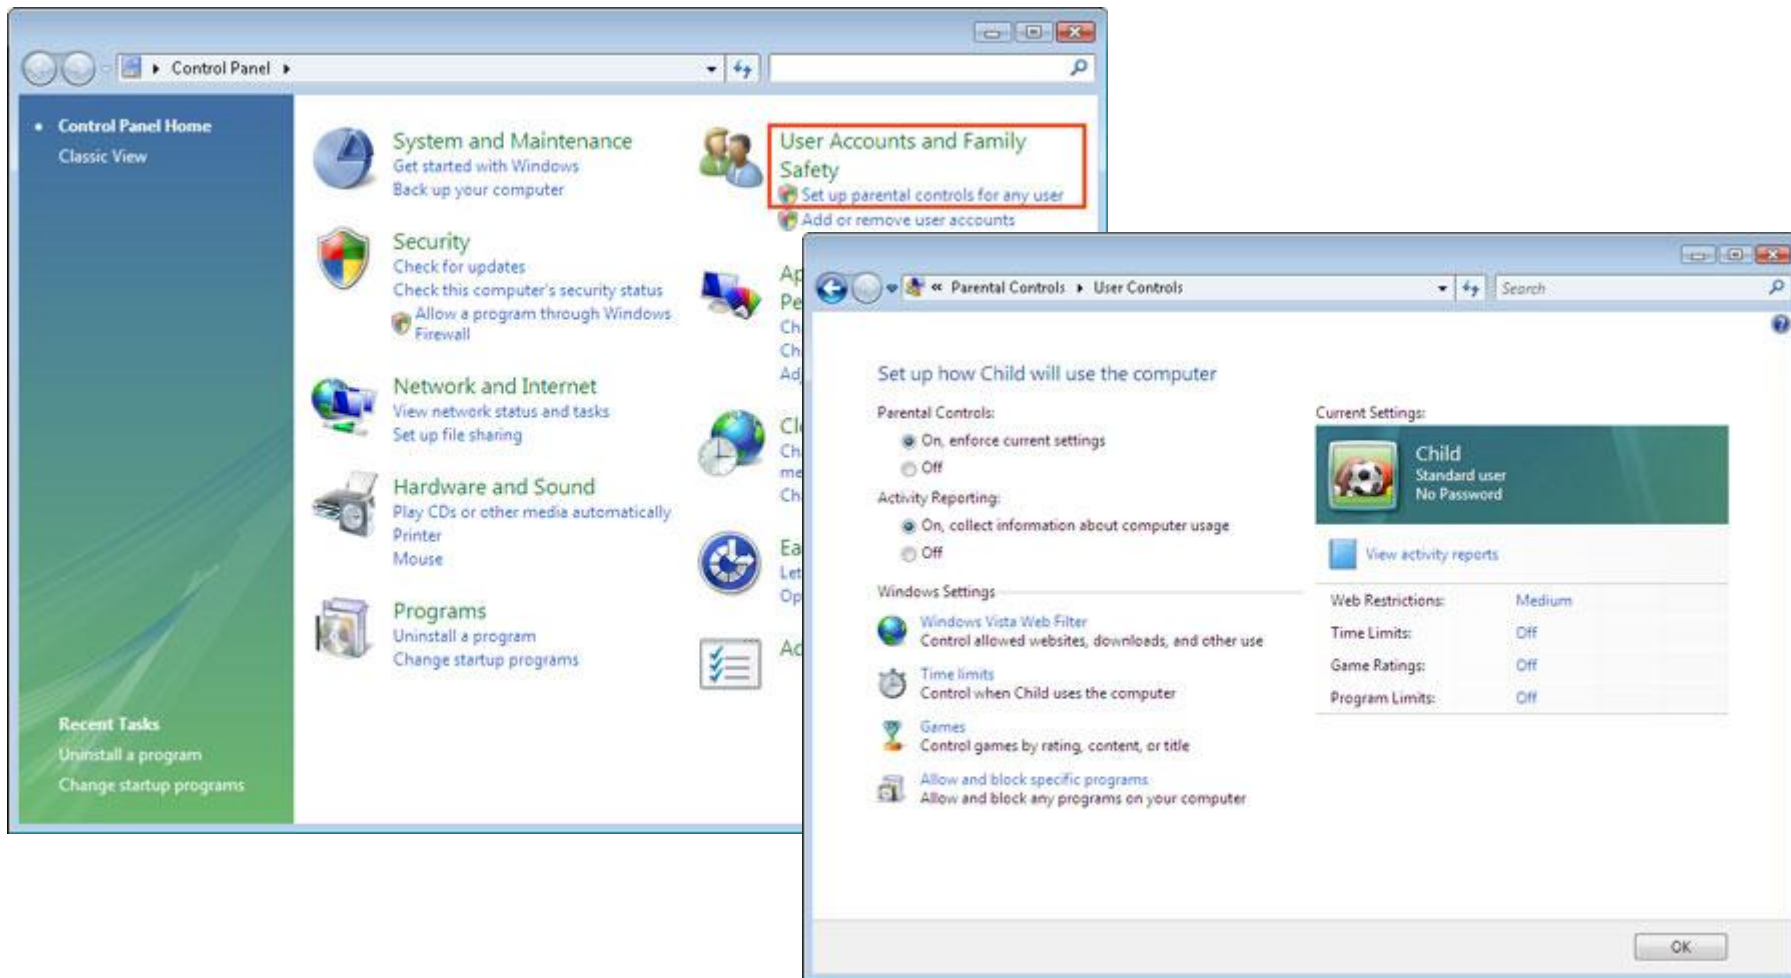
Control Panel

Control Panel Home
Classic View

System and Maintenance
Get started with Windows
Back up your computer

Security
Check for updates
Check this computer's security status
Allow a program through Windows Firewall

Network and Internet
View network status and tasks
Set up file sharing

Hardware and Sound
Play CDs or other media automatically
Printer
Mouse

Programs
Uninstall a program
Change startup programs

User Accounts and Family Safety
Set up parental controls for any user
Add or remove user accounts

Ap
Pe
Ch
Ch
Ad

Cl
Ch
me
Ch

Ea
Let
Op

Ad

Recent Tasks
Uninstall a program
Change startup programs

« Parental Controls ▸ User Controls
Search

Set up how Child will use the computer

Parental Controls:
On, enforce current settings
Off

Activity Reporting:
On, collect information about computer usage
Off

Windows Settings

Windows Vista Web Filter
Control allowed websites, downloads, and other use

Time limits
Control when Child uses the computer

Games
Control games by rating, content, or title

Allow and block specific programs
Allow and block any programs on your computer

Current Settings:
Child
Standard user
No Password

View activity reports

| Web Restrictions: | Medium |
|---|---|
| Time Limits: | Off |
| Game Ratings: | Off |
| Program Limits: | Off |

OK